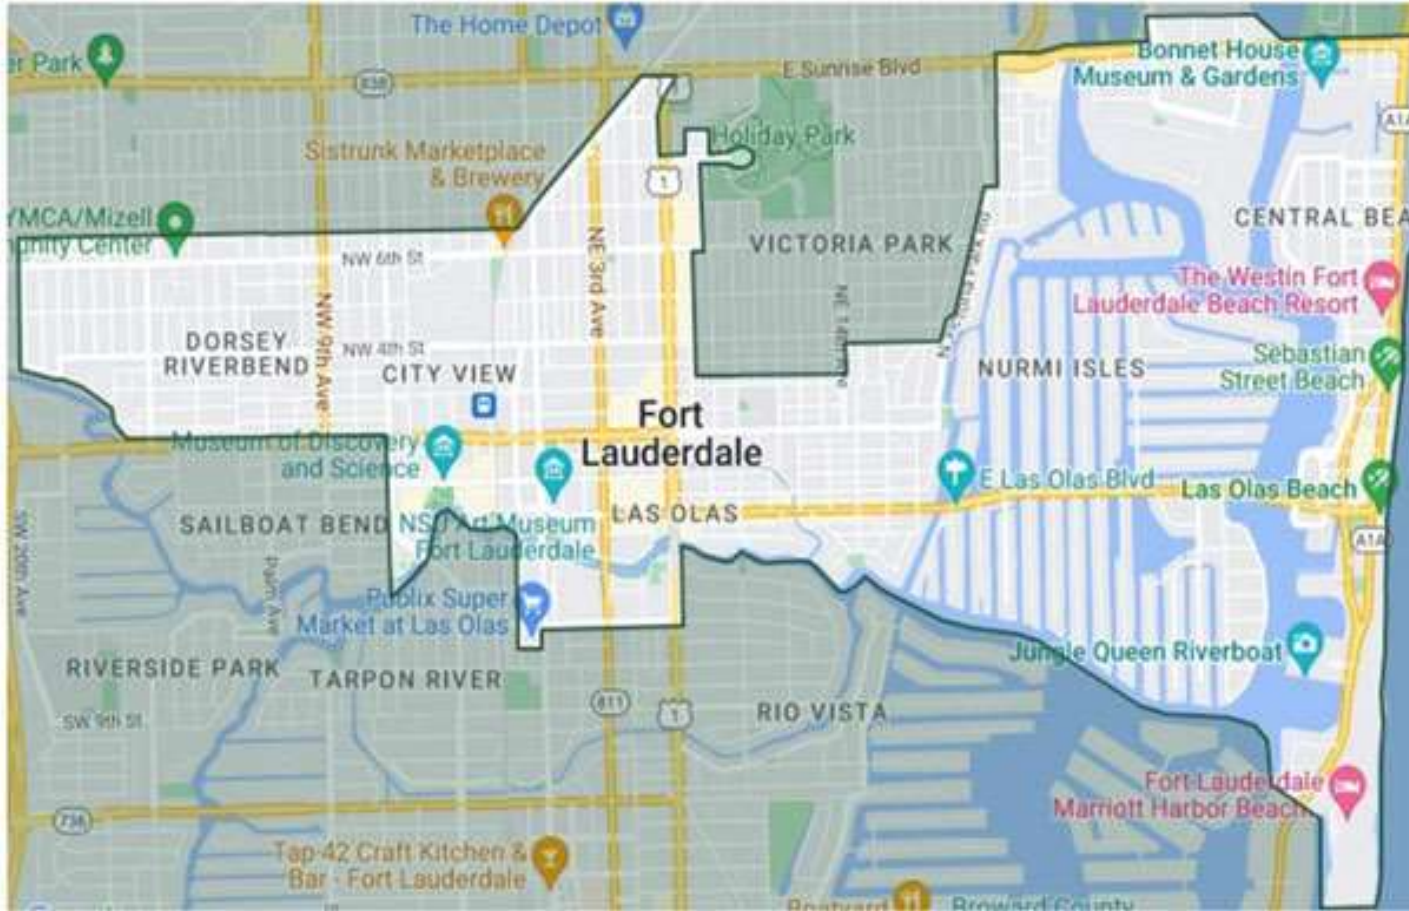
The Home Depot
r Park
E Sunrise Blvd
838
Bonnet House Museum & Gardens
A1A
Holiday Park
Sistrunk Marketplace & Brewery
1
YMCA/Mizell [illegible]unity Center
NW 6th St
NE 3rd Ave
VICTORIA PARK
CENTRAL BEA
The Westin Fort Lauderdale Beach Resort
NE 14th Ave
DORSEY RIVERBEND
NW 9th Ave
NW 4th St
CITY VIEW
NURMI ISLES
Sebastian Street Beach
Fort Lauderdale
Museum of Discovery and Science
E Las Olas Blvd
Las Olas Beach
SAILBOAT BEND
NSU Art Museum Fort Lauderdale
LAS OLAS
A1A
SW 20th Ave
Publix Super Market at Las Olas
RIVERSIDE PARK
TARPON RIVER
Jungle Queen Riverboat
SW 9th St
811
1
RIO VISTA
736
Fort Lauderdale Marriott Harbor Beach
Tap 42 Craft Kitchen & Bar - Fort Lauderdale
Boatyard
Broward County